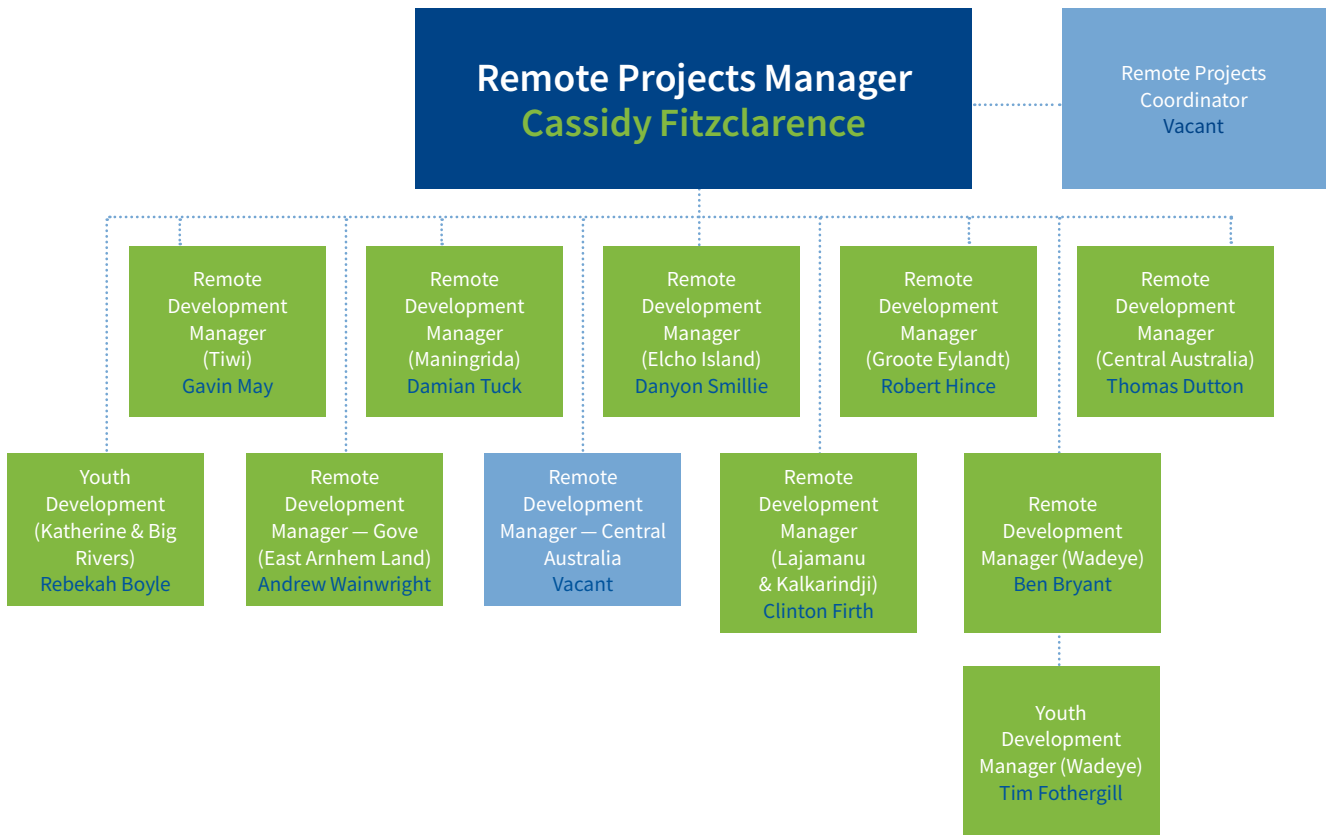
Remote Projects Manager
Cassidy Fitzclarence

Remote Projects Coordinator
Vacant

Remote Development Manager (Tiwi)
Gavin May

Remote Development Manager (Maningrida)
Damian Tuck

Remote Development Manager (Elcho Island)
Danyon Smillie

Remote Development Manager (Groote Eylandt)
Robert Hince

Remote Development Manager (Central Australia)
Thomas Dutton

Youth Development (Katherine & Big Rivers)
Rebekah Boyle

Remote Development Manager — Gove (East Arnhem Land)
Andrew Wainwright

Remote Development Manager — Central Australia
Vacant

Remote Development Manager (Lajamanu & Kalkarindji)
Clinton Firth

Remote Development Manager (Wadeye)
Ben Bryant

Youth Development Manager (Wadeye)
Tim Fothergill